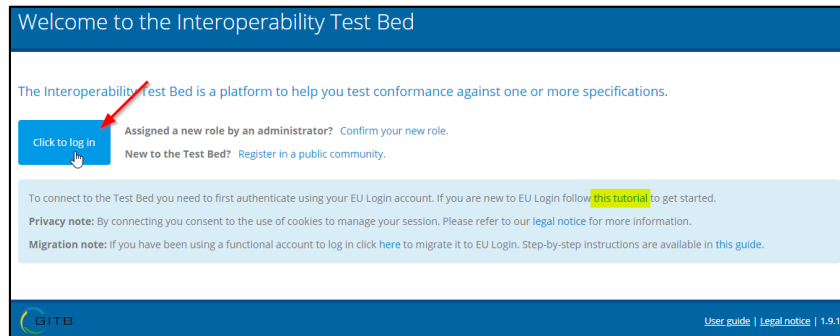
Welcome to the Interoperability Test Bed

The Interoperability Test Bed is a platform to help you test conformance against one or more specifications.

Click to log in

Assigned a new role by an administrator? Confirm your new role.

New to the Test Bed? Register in a public community.

To connect to the Test Bed you need to first authenticate using your EU Login account. If you are new to EU Login follow this tutorial to get started.

Privacy note: By connecting you consent to the use of cookies to manage your session. Please refer to our legal notice for more information.

Migration note: If you have been using a functional account to log in click here to migrate it to EU Login. Step-by-step instructions are available in this guide.

GITB

User guide | Legal notice | 1.9.1